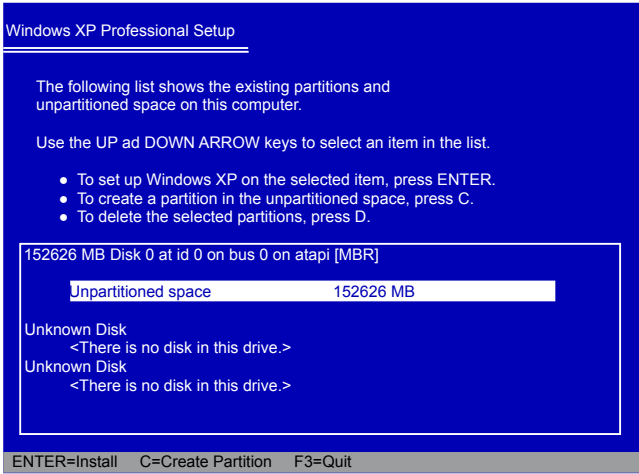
Windows XP Professional Setup

The following list shows the existing partitions and unpartitioned space on this computer.

Use the UP ad DOWN ARROW keys to select an item in the list.

- To set up Windows XP on the selected item, press ENTER.
- To create a partition in the unpartitioned space, press C.
- To delete the selected partitions, press D.

152626 MB Disk 0 at id 0 on bus 0 on atapi [MBR]

Unpartitioned space 152626 MB

Unknown Disk
<There is no disk in this drive.>
Unknown Disk
<There is no disk in this drive.>

ENTER=Install C=Create Partition F3=Quit